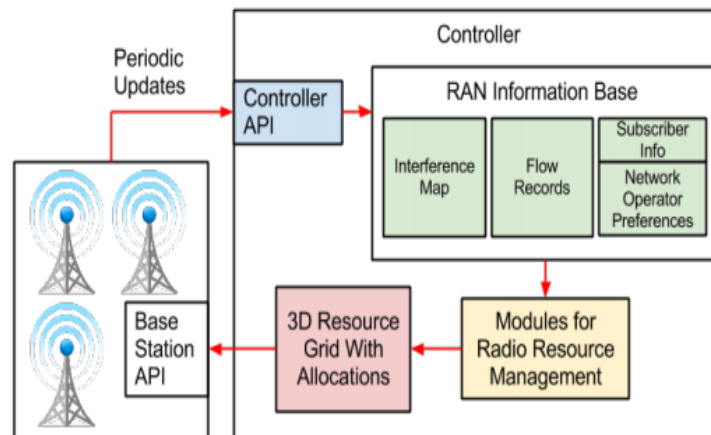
Periodic Updates

Controller

Controller API

RAN Information Base

Interference Map

Flow Records

Subscriber Info

Network Operator Preferences

Base Station API

3D Resource Grid With Allocations

Modules for Radio Resource Management